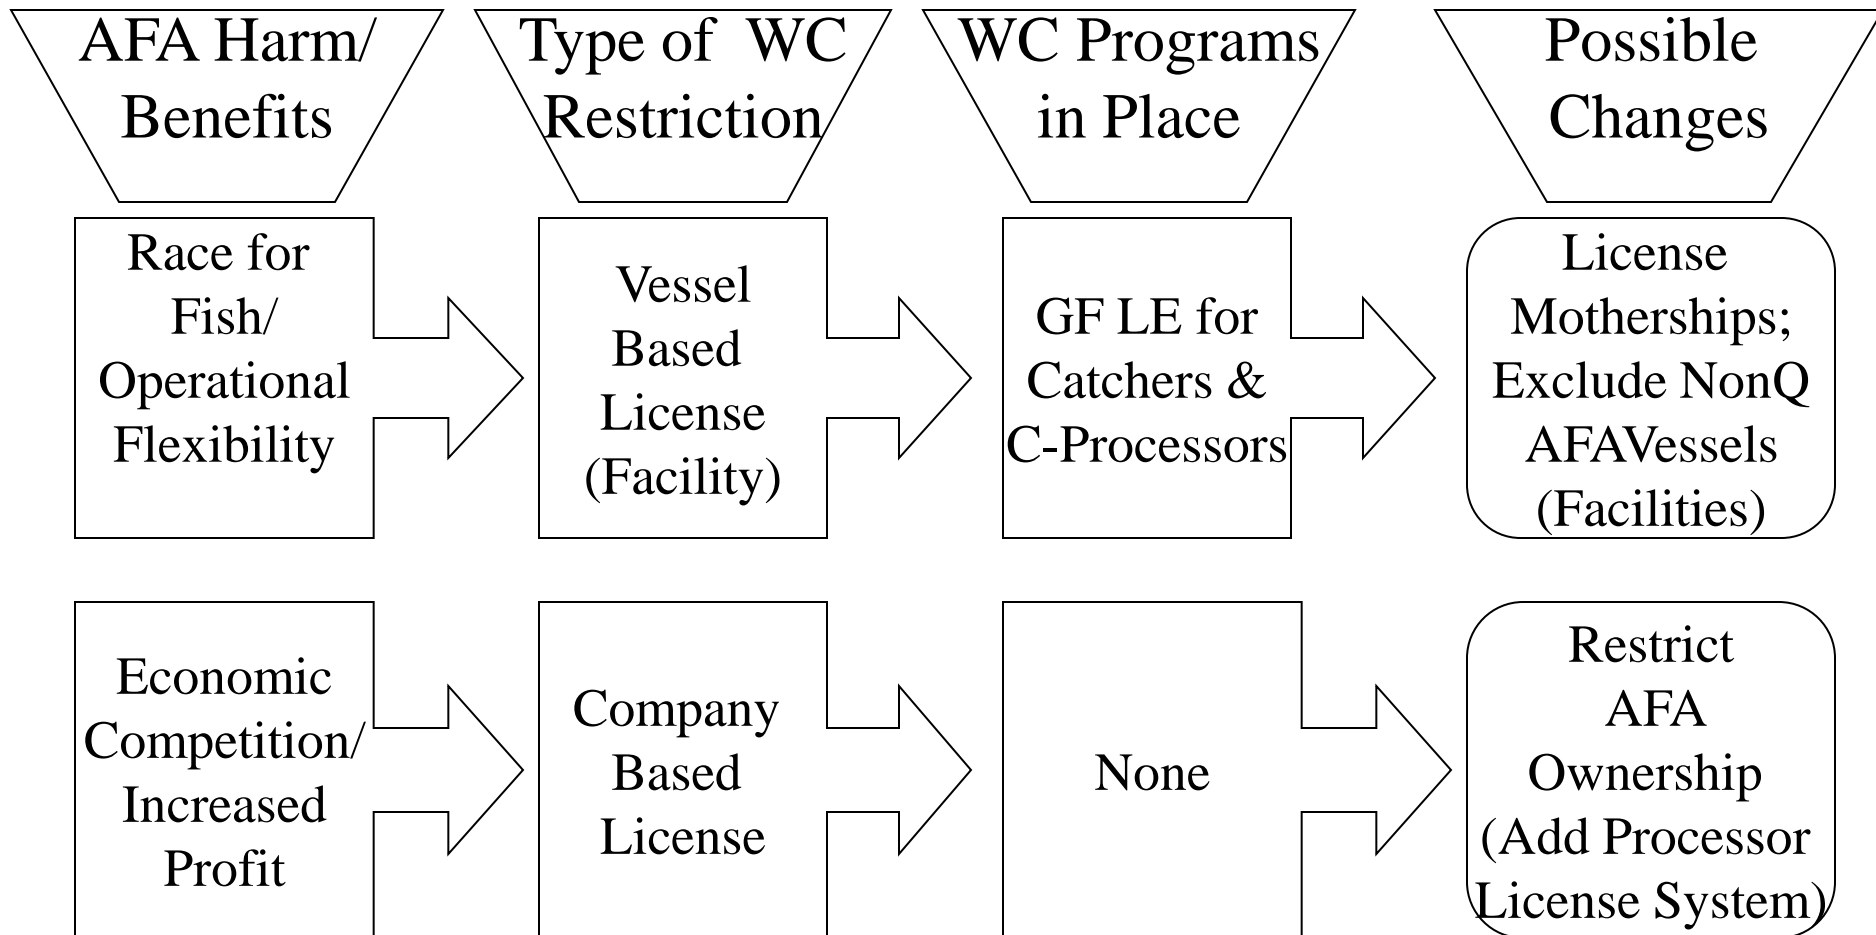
AFA Harm/ Benefits

Type of WC Restriction

WC Programs in Place

Possible Changes

Race for Fish/ Operational Flexibility

Vessel Based License (Facility)

GF LE for Catchers & C-Processors

License Motherships; Exclude NonQ AFAVessels (Facilities)

Economic Competition/ Increased Profit

Company Based License

None

Restrict AFA Ownership (Add Processor License System)